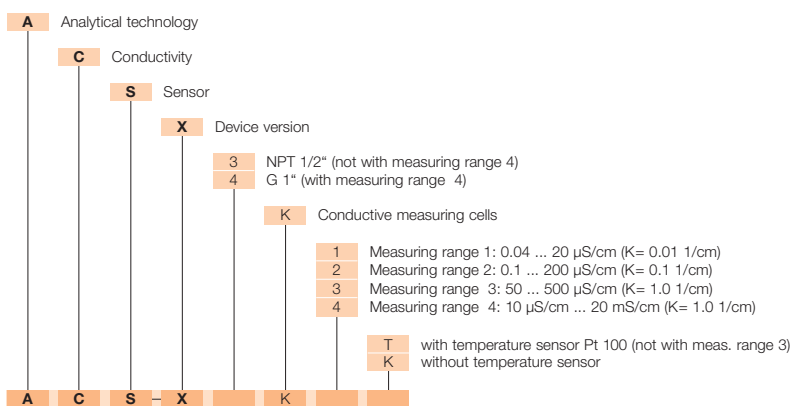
A Analytical technology

C Conductivity

S Sensor

X Device version

3 NPT 1/2“ (not with measuring range 4)
4 G 1“ (with measuring range 4)

K Conductive measuring cells

1 Measuring range 1: 0.04 ... 20 µS/cm (K= 0.01 1/cm)
2 Measuring range 2: 0.1 ... 200 µS/cm (K= 0.1 1/cm)
3 Measuring range 3: 50 ... 500 µS/cm (K= 1.0 1/cm)
4 Measuring range 4: 10 µS/cm ... 20 mS/cm (K= 1.0 1/cm)

T with temperature sensor Pt 100 (not with meas. range 3)
K without temperature sensor

A C S – X K